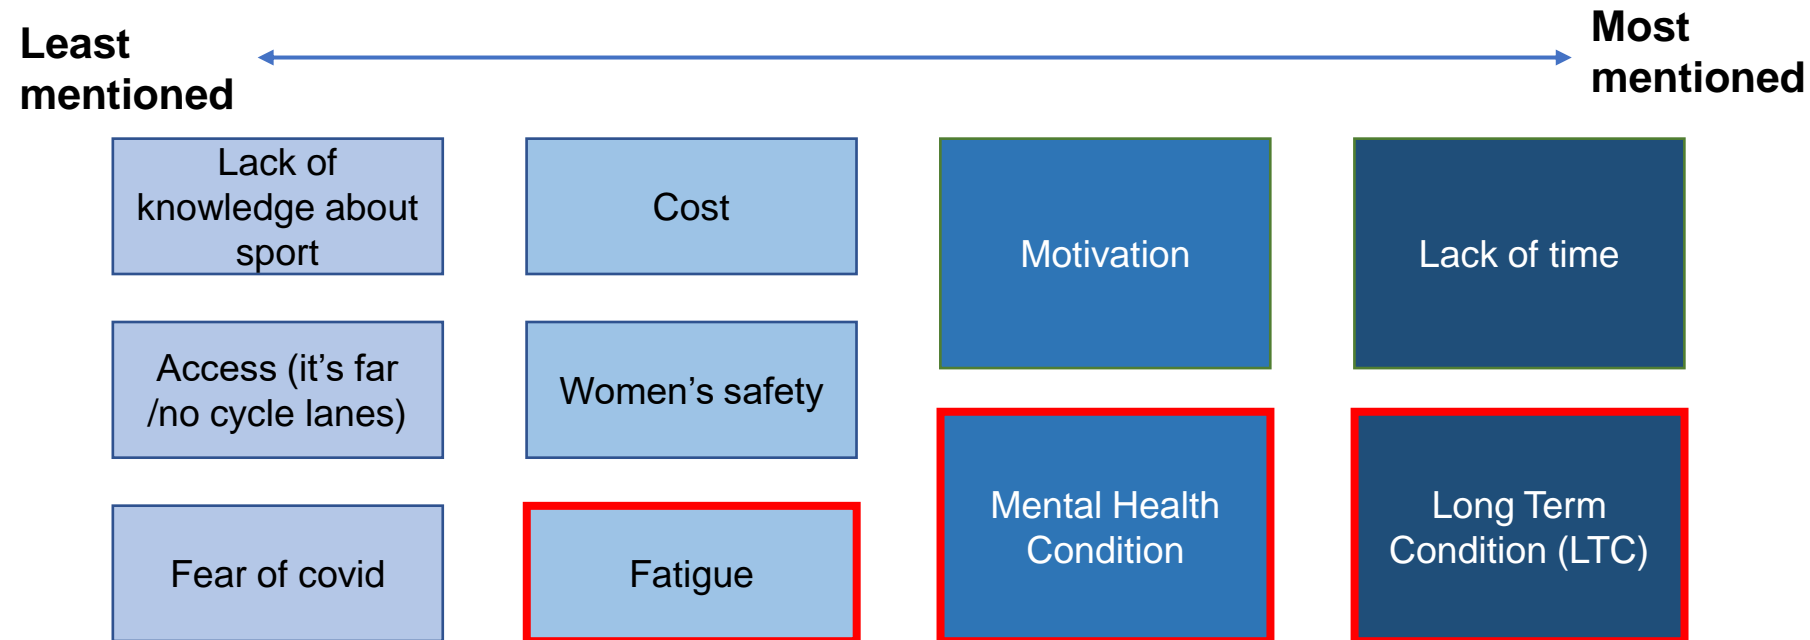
Least mentioned

Most mentioned

Lack of knowledge about sport

Cost

Motivation

Lack of time

Access (it’s far /no cycle lanes)

Women’s safety

Mental Health Condition

Long Term Condition (LTC)

Fear of covid

Fatigue